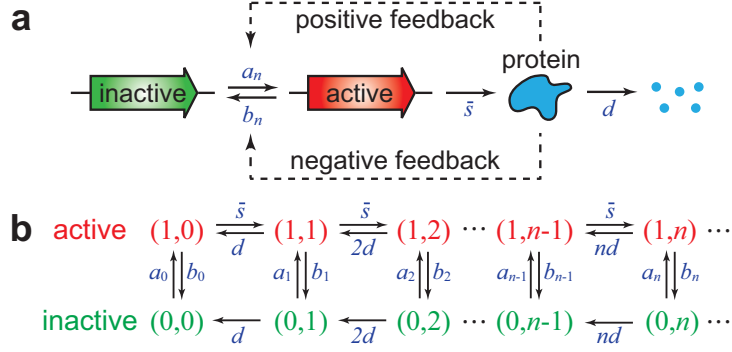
a

positive feedback

inactive $a_n$ $b_n$ active $\bar{s}$ protein $d$

negative feedback

b

active (1,0) $\bar{s}$ $d$ (1,1) $\bar{s}$ $2d$ (1,2) ⋯ (1,$n$-1) $\bar{s}$ $nd$ (1,$n$) ⋯

$a_0$ $b_0$ $a_1$ $b_1$ $a_2$ $b_2$ $a_{n-1}$ $b_{n-1}$ $a_n$ $b_n$

inactive (0,0) $d$ (0,1) $2d$ (0,2) ⋯ (0,$n$-1) $nd$ (0,$n$) ⋯